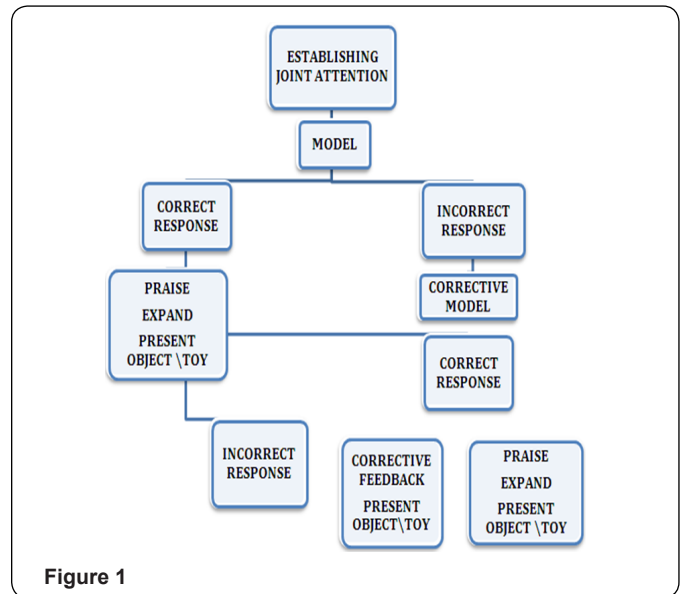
ESTABLISHING JOINT ATTENTION

MODEL

CORRECT RESPONSE

INCORRECT RESPONSE

PRAISE
EXPAND
PRESENT OBJECT \TOY

CORRECTIVE MODEL

CORRECT RESPONSE

INCORRECT RESPONSE

CORRECTIVE FEEDBACK
PRESENT OBJECT\TOY

PRAISE
EXPAND
PRESENT OBJECT \TOY

Figure 1